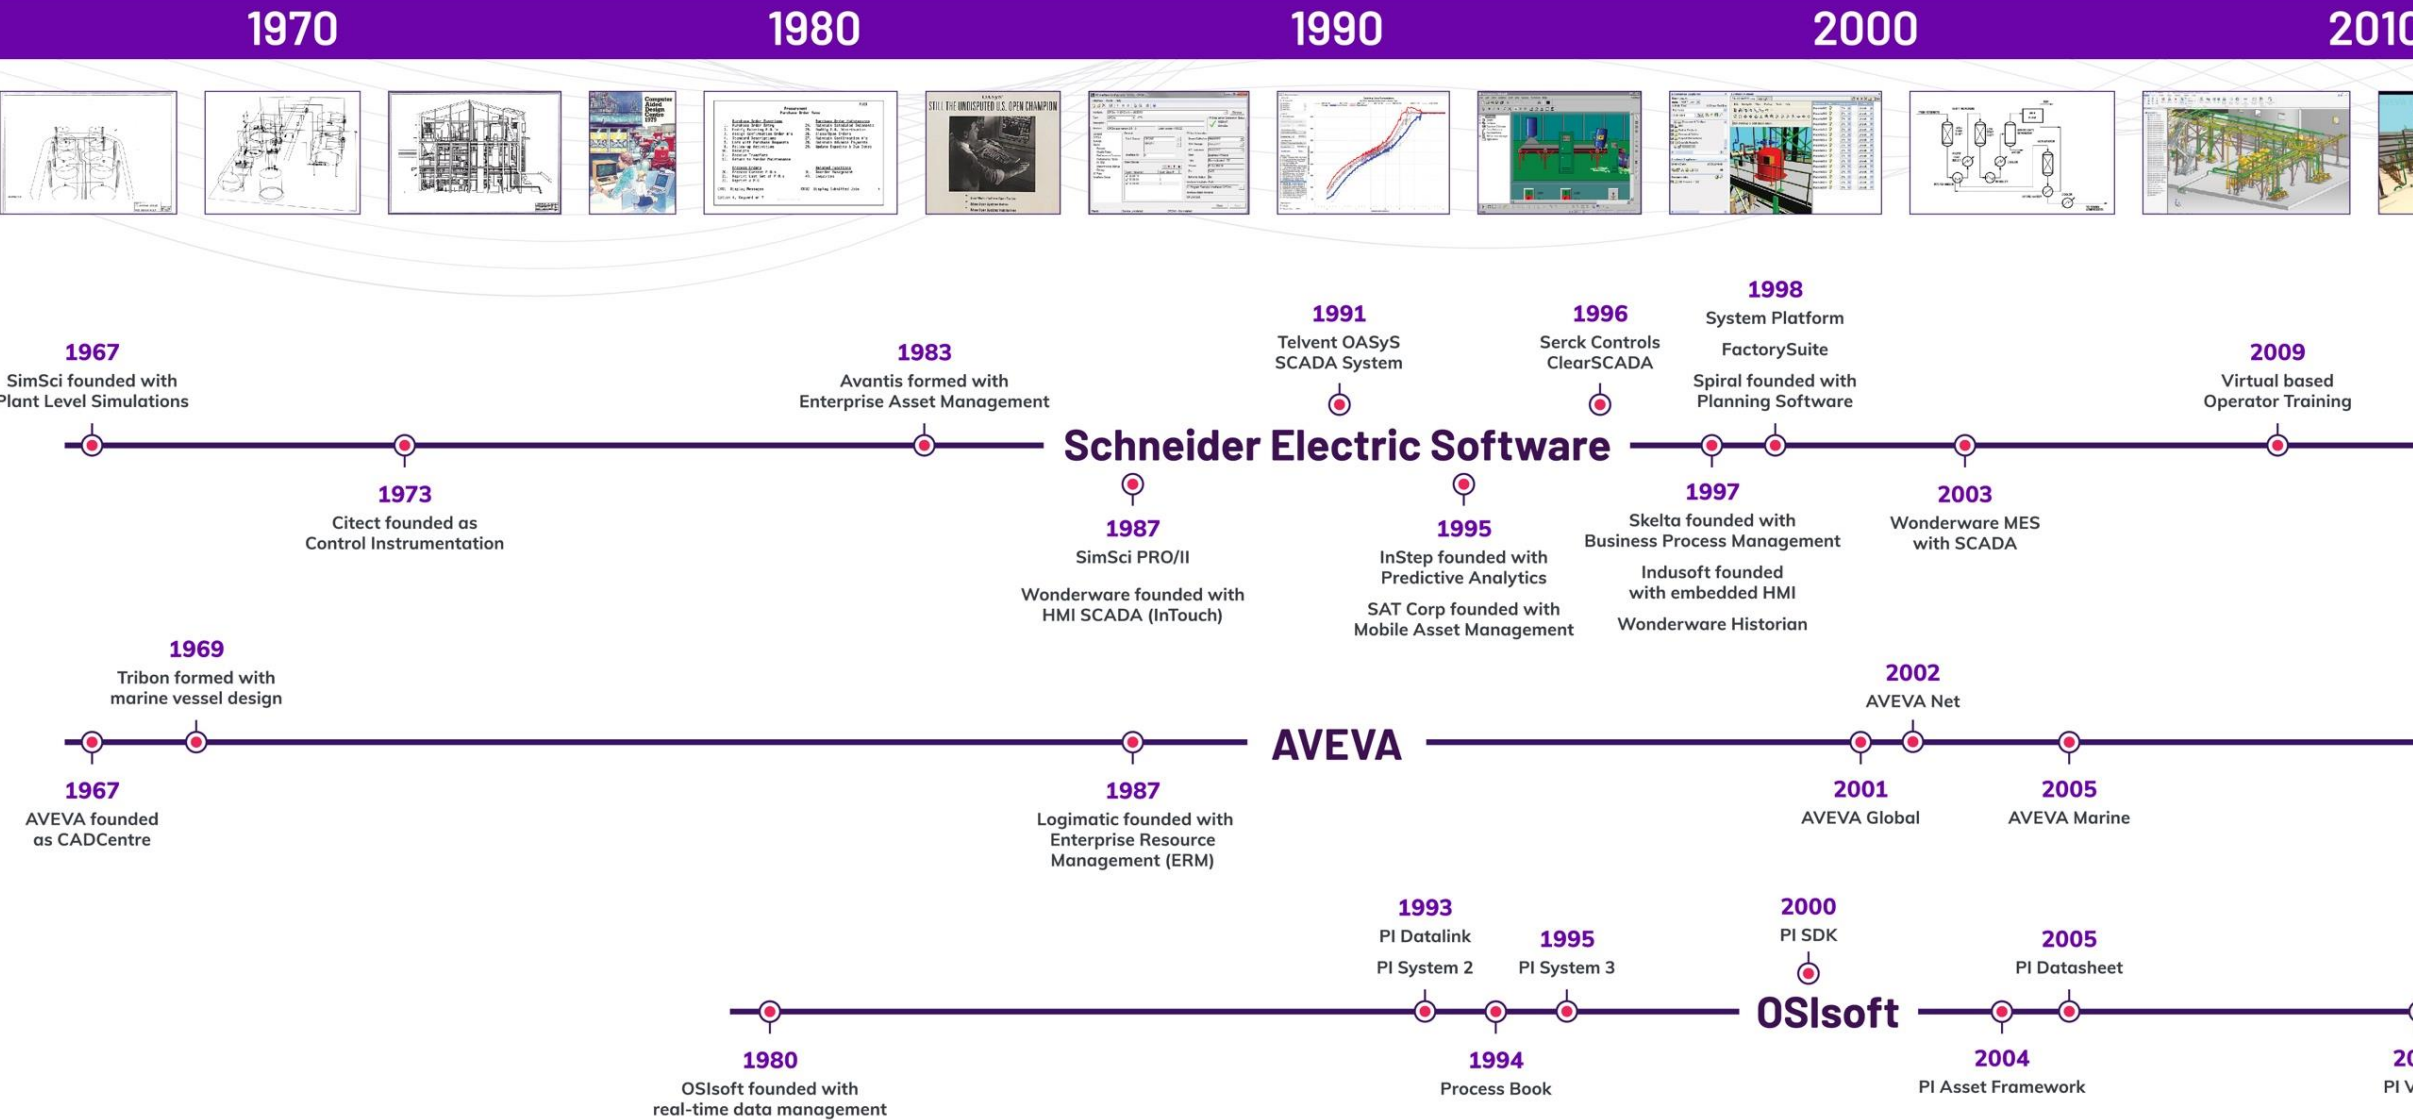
1970 1980 1990 2000 2010

1967
SimSci founded with
Plant Level Simulations

1973
Citect founded as
Control Instrumentation

1983
Avantis formed with
Enterprise Asset Management

Schneider Electric Software

1987
SimSci PRO/II

Wonderware founded with
HMI SCADA (InTouch)

1991
Telvent OASyS
SCADA System

1995
InStep founded with
Predictive Analytics

SAT Corp founded with
Mobile Asset Management

1996
Serck Controls
ClearSCADA

1997
Skelta founded with
Business Process Management

Indusoft founded
with embedded HMI

Wonderware Historian

1998
System Platform

FactorySuite

Spiral founded with
Planning Software

2003
Wonderware MES
with SCADA

2009
Virtual based
Operator Training

1969
Tribon formed with
marine vessel design

1967
AVEVA founded
as CADCentre

AVEVA

1987
Logimatic founded with
Enterprise Resource
Management (ERM)

2002
AVEVA Net

2001
AVEVA Global

2005
AVEVA Marine

1980
OSIsoft founded with
real-time data management

1993
PI Datalink

PI System 2

1994
Process Book

1995
PI System 3

2000
PI SDK

OSIsoft

2004
PI Asset Framework

2005
PI Datasheet

20
PI V